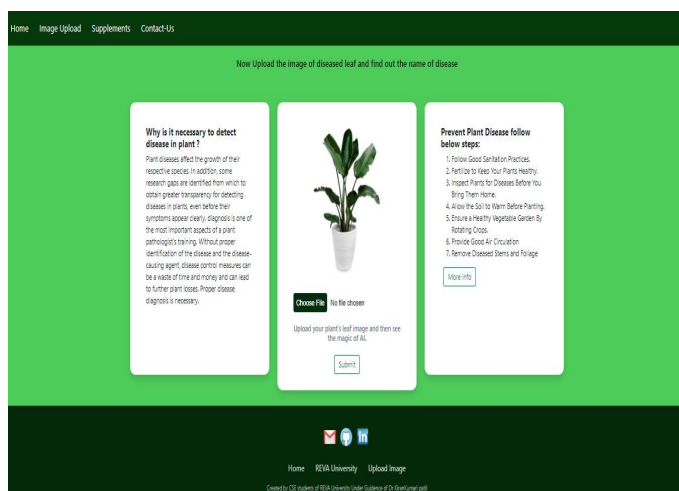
Home Image Upload Supplements Contact-Us

Now Upload the image of diseased leaf and find out the name of disease

Why is it necessary to detect disease in plant ?

Plant diseases affect the growth of their respective species. In addition, some research gaps are identified from which to obtain greater transparency for detecting diseases in plants, even before their symptoms appear clearly. diagnosis is one of the most important aspects of a plant pathologist's training. Without proper identification of the disease and the disease-causing agent, disease control measures can be a waste of time and money and can lead to further plant losses. Proper disease diagnosis is necessary.

Choose File No file chosen

Upload your plant's leaf image and then see the magic of AI.

Submit

Prevent Plant Disease follow below steps:

1. Follow Good Sanitation Practices.
2. Fertilize to Keep Your Plants Healthy.
3. Inspect Plants for Diseases Before You Bring Them Home.
4. Allow the Soil to Warm Before Planting.
5. Ensure a Healthy Vegetable Garden By Rotating Crops.
6. Provide Good Air Circulation
7. Remove Diseased Stems and Foliage

More info

Home REVA University Upload Image

Created by CSE students of REVA University Under Guidance of Dr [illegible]